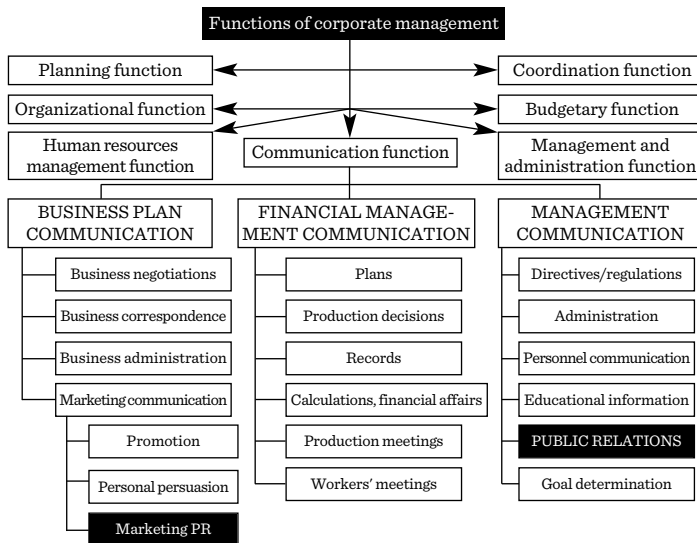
Functions of corporate management

Planning function

Coordination function

Organizational function

Budgetary function

Human resources management function

Communication function

Management and administration function

BUSINESS PLAN COMMUNICATION

Business negotiations

Business correspondence

Business administration

Marketing communication

Promotion

Personal persuasion

Marketing PR

FINANCIAL MANAGEMENT COMMUNICATION

Plans

Production decisions

Records

Calculations, financial affairs

Production meetings

Workers' meetings

MANAGEMENT COMMUNICATION

Directives/regulations

Administration

Personnel communication

Educational information

PUBLIC RELATIONS

Goal determination